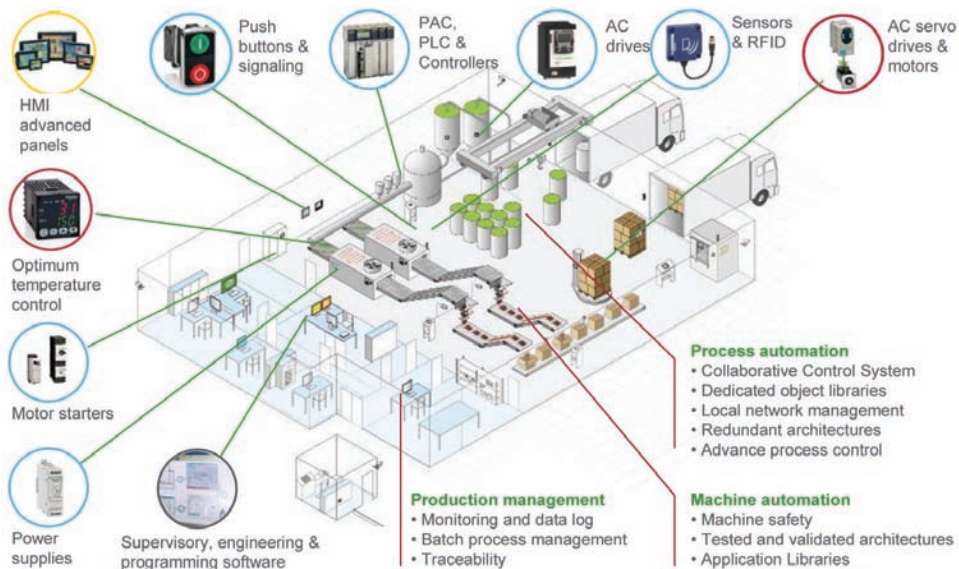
HMI advanced panels

Push buttons & signaling

PAC, PLC & Controllers

AC drives

Sensors & RFID

AC servo drives & motors

Optimum temperature control

Motor starters

Power supplies

Supervisory, engineering & programming software

Process automation
• Collaborative Control System
• Dedicated object libraries
• Local network management
• Redundant architectures
• Advance process control

Production management
• Monitoring and data log
• Batch process management
• Traceability

Machine automation
• Machine safety
• Tested and validated architectures
• Application Libraries